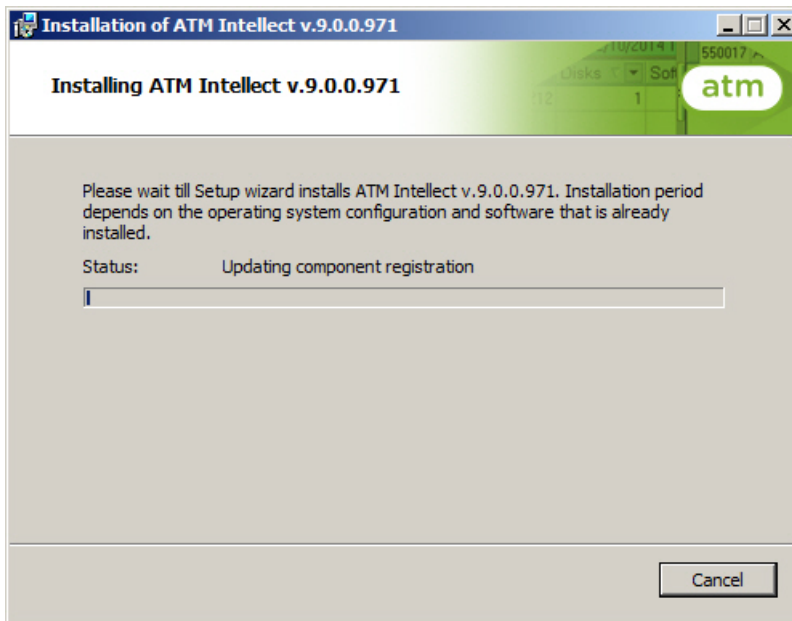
Installation of ATM Intellect v.9.0.0.971

Installing ATM Intellect v.9.0.0.971

/10/2014 1 550017 Disks Sof 12 1

atm

Please wait till Setup wizard installs ATM Intellect v.9.0.0.971. Installation period depends on the operating system configuration and software that is already installed.

Status: Updating component registration

Cancel